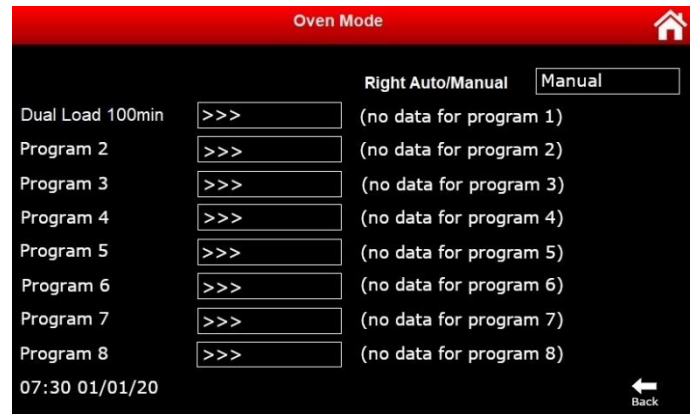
Oven Mode

Right Auto/Manual Manual

Dual Load 100min >>> (no data for program 1)
Program 2 >>> (no data for program 2)
Program 3 >>> (no data for program 3)
Program 4 >>> (no data for program 4)
Program 5 >>> (no data for program 5)
Program 6 >>> (no data for program 6)
Program 7 >>> (no data for program 7)
Program 8 >>> (no data for program 8)

07:30 01/01/20

Back